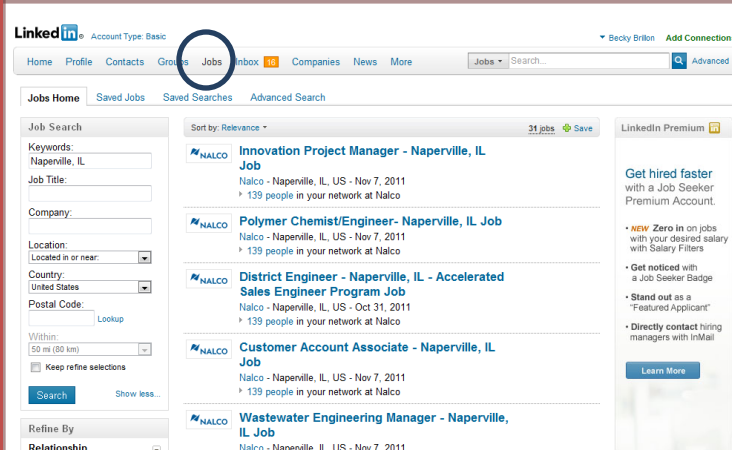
Linked in Account Type: Basic

Becky Brillon Add Connection

Home Profile Contacts Groups Jobs Inbox 16 Companies News More

Jobs Search... Advanced

Jobs Home Saved Jobs Saved Searches Advanced Search

Job Search

Keywords:
Naperville, IL

Job Title:

Company:

Location:
Located in or near:

Country:
United States

Postal Code:
Lookup

Within:
50 mi (80 km)

Keep refine selections

Search Show less...

Refine By

Relationship

Sort by: Relevance

31 jobs Save

NALCO
Innovation Project Manager - Naperville, IL Job
Nalco - Naperville, IL, US - Nov 7, 2011
139 people in your network at Nalco

NALCO
Polymer Chemist/Engineer- Naperville, IL Job
Nalco - Naperville, IL, US - Nov 7, 2011
139 people in your network at Nalco

NALCO
District Engineer - Naperville, IL - Accelerated Sales Engineer Program Job
Nalco - Naperville, IL, US - Oct 31, 2011
139 people in your network at Nalco

NALCO
Customer Account Associate - Naperville, IL Job
Nalco - Naperville, IL, US - Nov 7, 2011
139 people in your network at Nalco

NALCO
Wastewater Engineering Manager - Naperville, IL Job
Nalco - Naperville, IL, US - Nov 7, 2011

LinkedIn Premium

Get hired faster with a Job Seeker Premium Account.

NEW Zero in on jobs with your desired salary with Salary Filters

Get noticed with a Job Seeker Badge

Stand out as a "Featured Applicant"

Directly contact hiring managers with InMail

Learn More